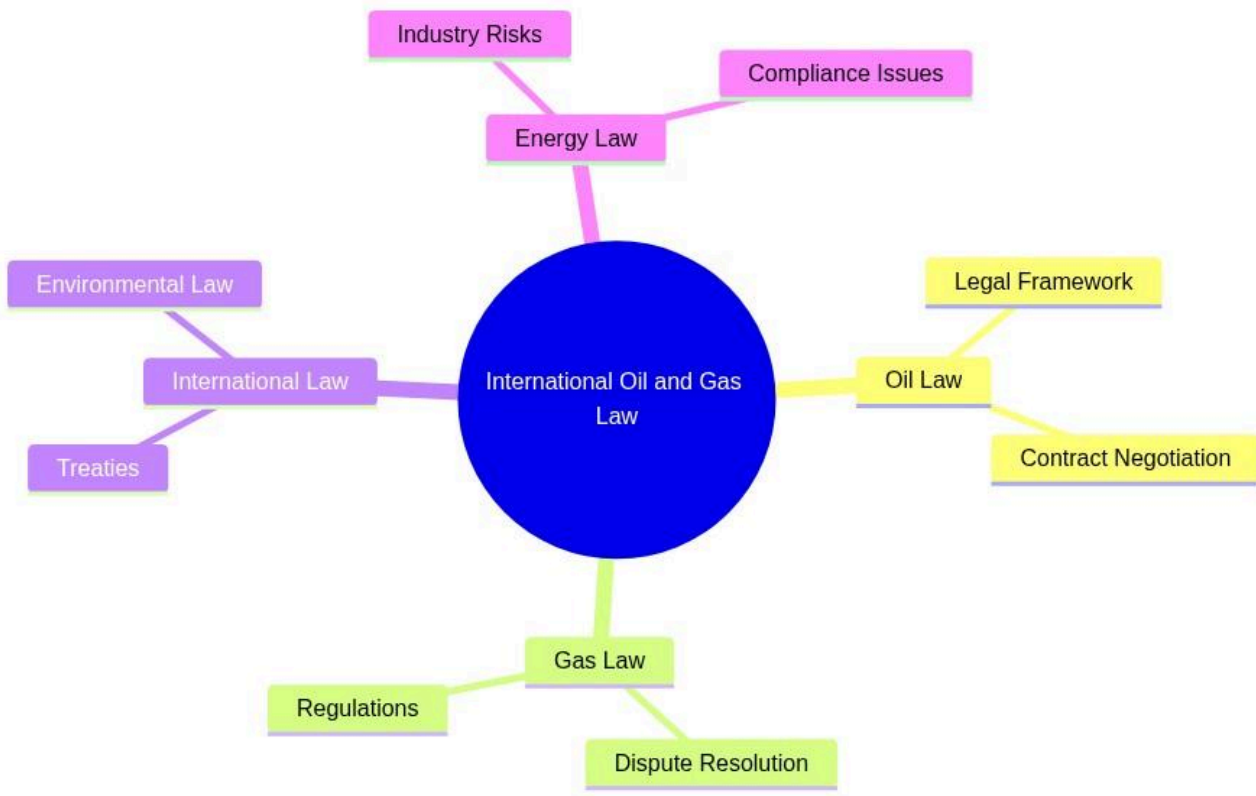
Industry Risks

Compliance Issues

Energy Law

Environmental Law

International Law

Treaties

International Oil and Gas Law

Legal Framework

Oil Law

Contract Negotiation

Gas Law

Regulations

Dispute Resolution